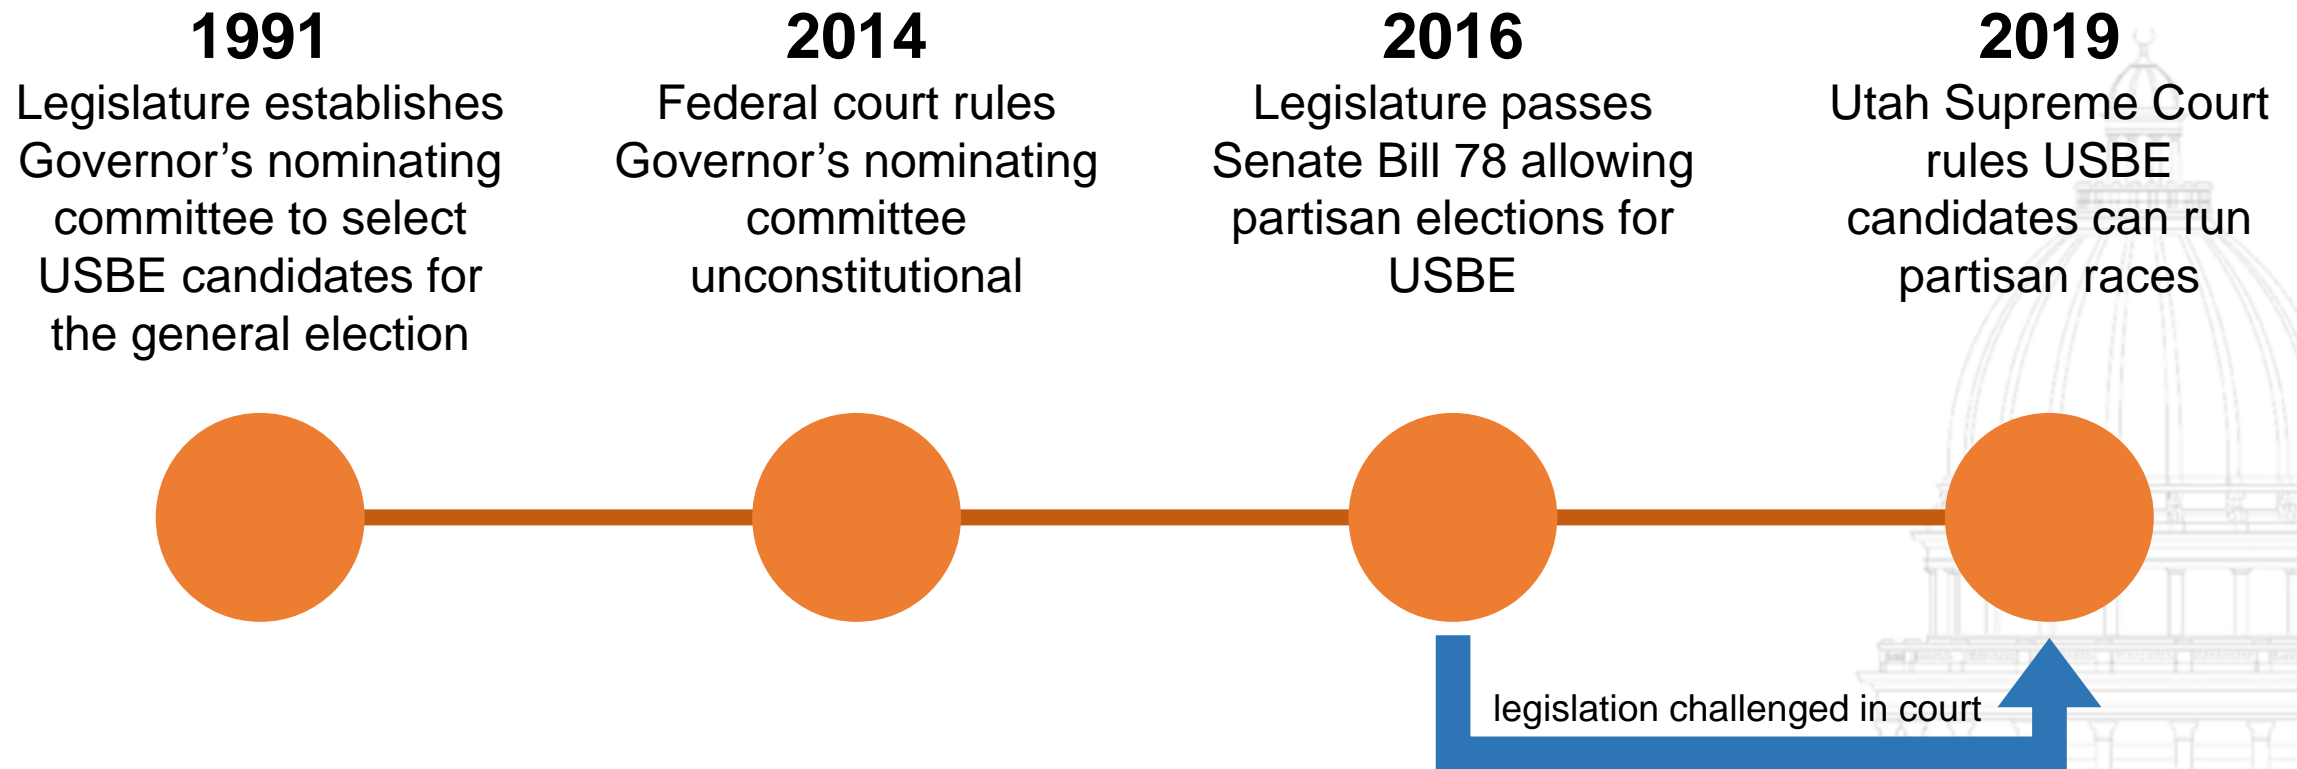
1991
Legislature establishes Governor’s nominating committee to select USBE candidates for the general election

2014
Federal court rules Governor’s nominating committee unconstitutional

2016
Legislature passes Senate Bill 78 allowing partisan elections for USBE

2019
Utah Supreme Court rules USBE candidates can run partisan races

legislation challenged in court